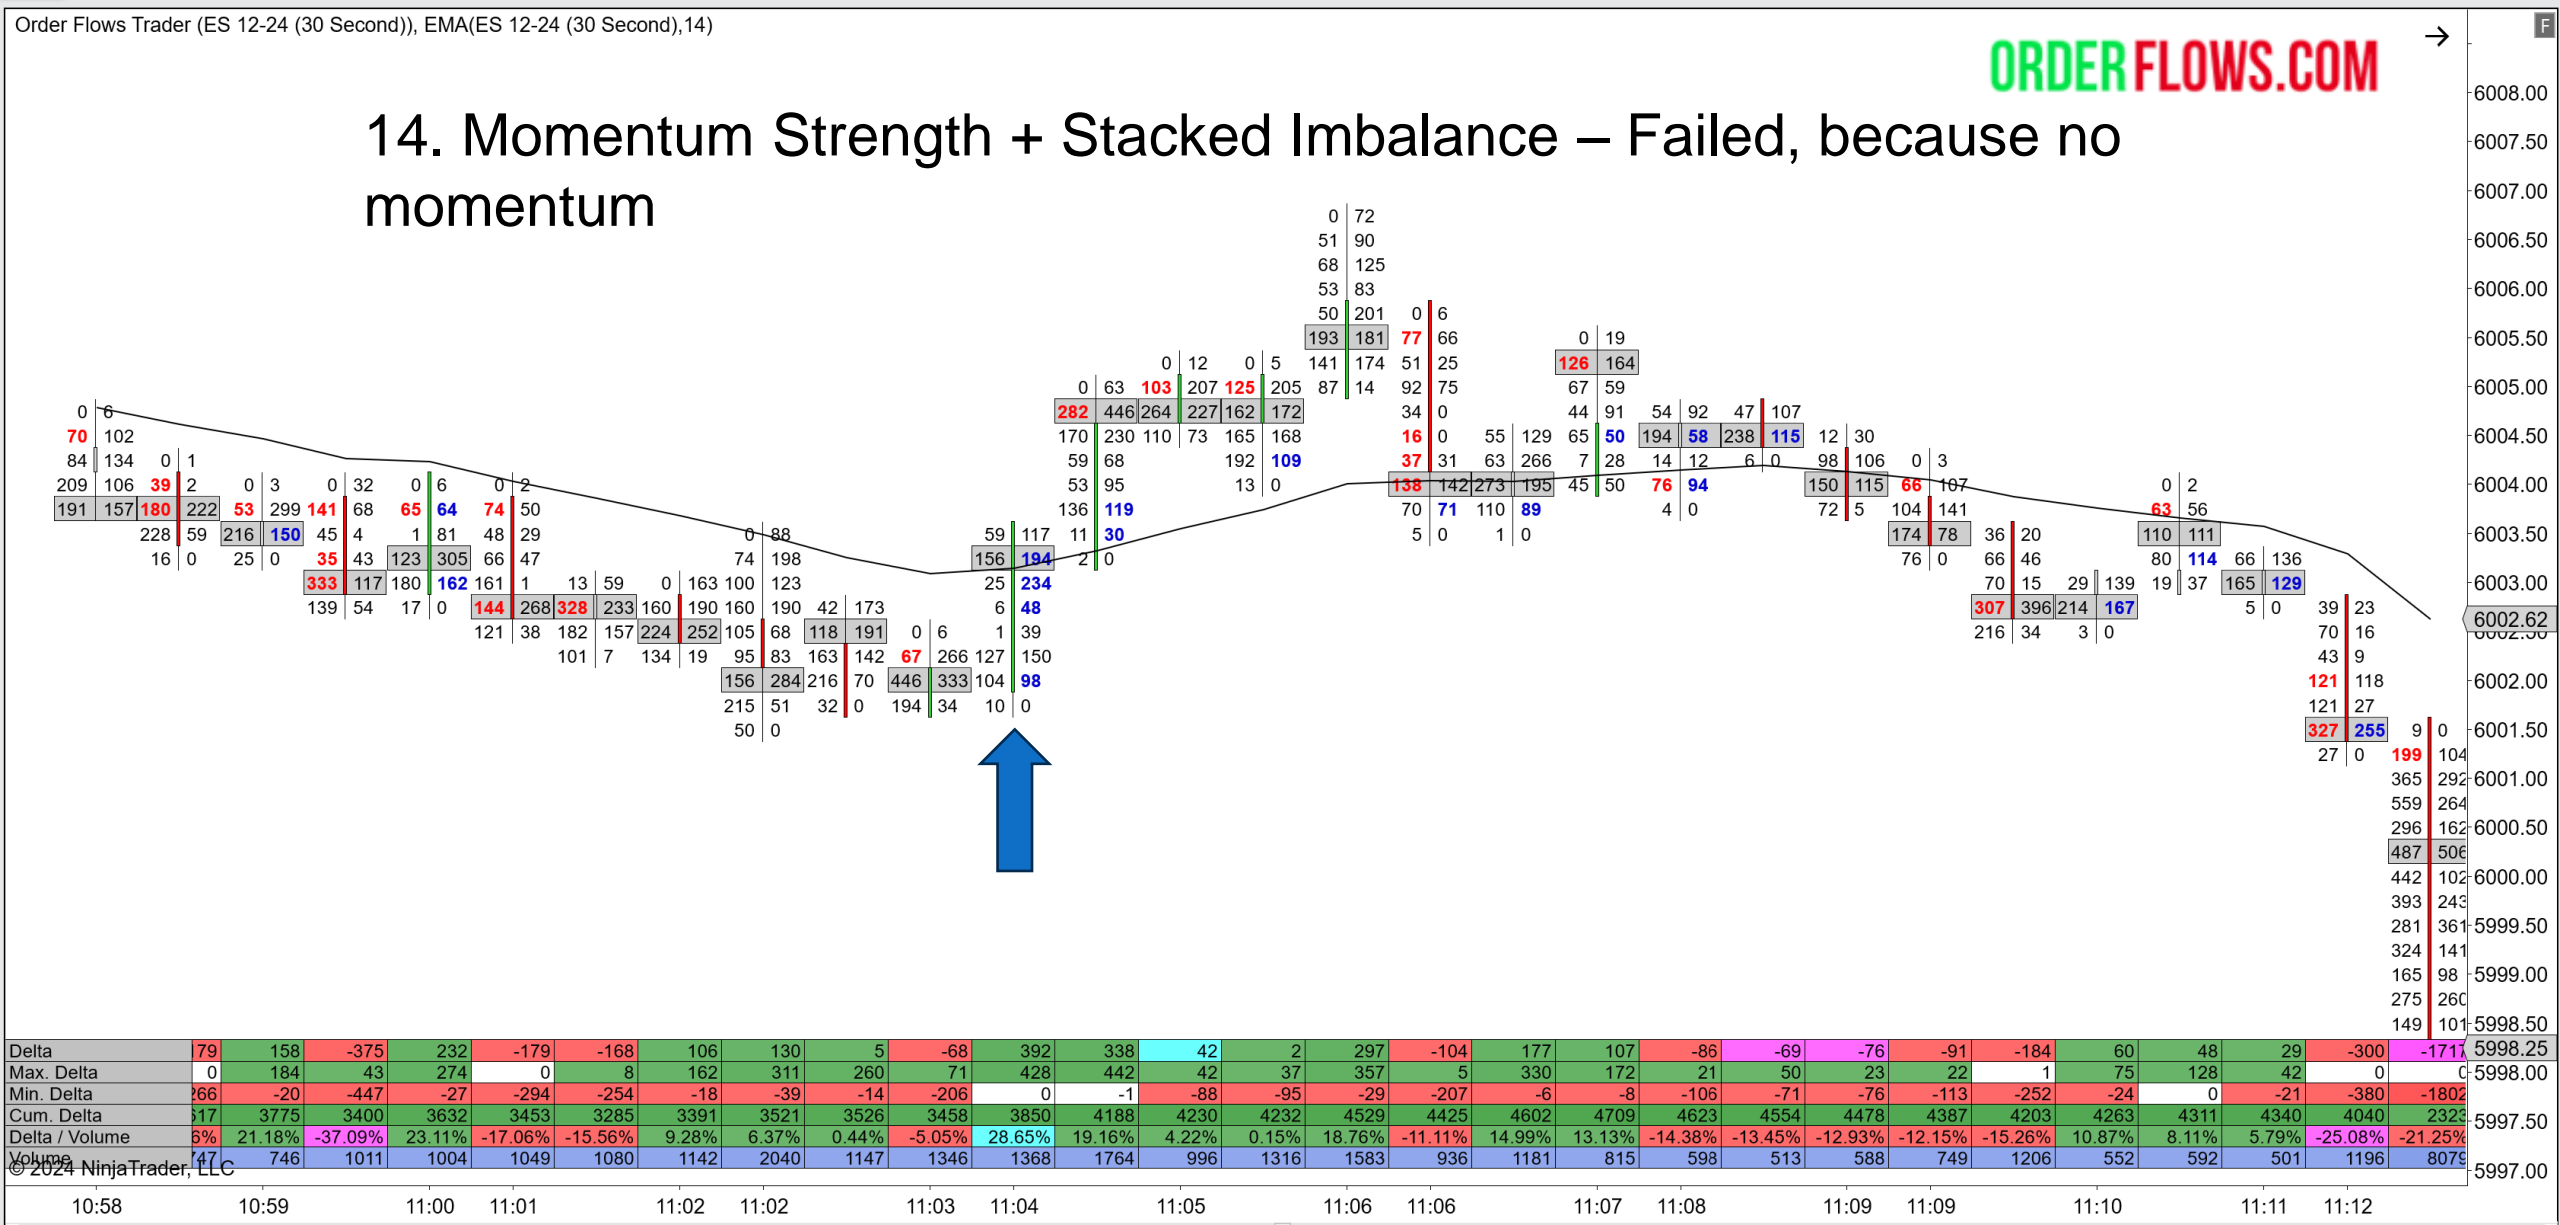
Order Flows Trader (ES 12-24 (30 Second)), EMA(ES 12-24 (30 Second),14)

ORDERFLOWS.COM

14. Momentum Strength + Stacked Imbalance – Failed, because no momentum

6008.00
6007.50
6007.00
6006.50
6006.00
6005.50
6005.00
6004.50
6004.00
6003.50
6003.00
6002.62
6002.00
6001.50
6001.00
6000.50
6000.00
5999.50
5999.00
5998.50
5998.25
5998.00
5997.50
5997.00

| Delta | 179 | 158 | -375 | 232 | -179 | -168 | 106 | 130 | 5 | -68 | 392 | 338 | 42 | 2 | 297 | -104 | 177 | 107 | -86 | -69 | -76 | -91 | -184 | 60 | 48 | 29 | -300 | -1717 |
|---|---|---|---|---|---|---|---|---|---|---|---|---|---|---|---|---|---|---|---|---|---|---|---|---|---|---|---|---|
| Max. Delta | 0 | 184 | 43 | 274 | 0 | 8 | 162 | 311 | 260 | 71 | 428 | 442 | 42 | 37 | 357 | 5 | 330 | 172 | 21 | 50 | 23 | 22 | 1 | 75 | 128 | 42 | 0 | 0 |
| Min. Delta | 266 | -20 | -447 | -27 | -294 | -254 | -18 | -39 | -14 | -206 | 0 | -1 | -88 | -95 | -29 | -207 | -6 | -8 | -106 | -71 | -76 | -113 | -252 | -24 | 0 | -21 | -380 | -1802 |
| Cum. Delta | 517 | 3775 | 3400 | 3632 | 3453 | 3285 | 3391 | 3521 | 3526 | 3458 | 3850 | 4188 | 4230 | 4232 | 4529 | 4425 | 4602 | 4709 | 4623 | 4554 | 4478 | 4387 | 4203 | 4263 | 4311 | 4340 | 4040 | 2323 |
| Delta / Volume | 6% | 21.18% | -37.09% | 23.11% | -17.06% | -15.56% | 9.28% | 6.37% | 0.44% | -5.05% | 28.65% | 19.16% | 4.22% | 0.15% | 18.76% | -11.11% | 14.99% | 13.13% | -14.38% | -13.45% | -12.93% | -12.15% | -15.26% | 10.87% | 8.11% | 5.79% | -25.08% | -21.25% |
| Volume | 747 | 746 | 1011 | 1004 | 1049 | 1080 | 1142 | 2040 | 1147 | 1346 | 1368 | 1764 | 996 | 1316 | 1583 | 936 | 1181 | 815 | 598 | 513 | 588 | 749 | 1206 | 552 | 592 | 501 | 1196 | 8079 |

© 2024 NinjaTrader, LLC

10:58 10:59 11:00 11:01 11:02 11:02 11:03 11:04 11:05 11:06 11:06 11:07 11:08 11:09 11:09 11:10 11:11 11:12